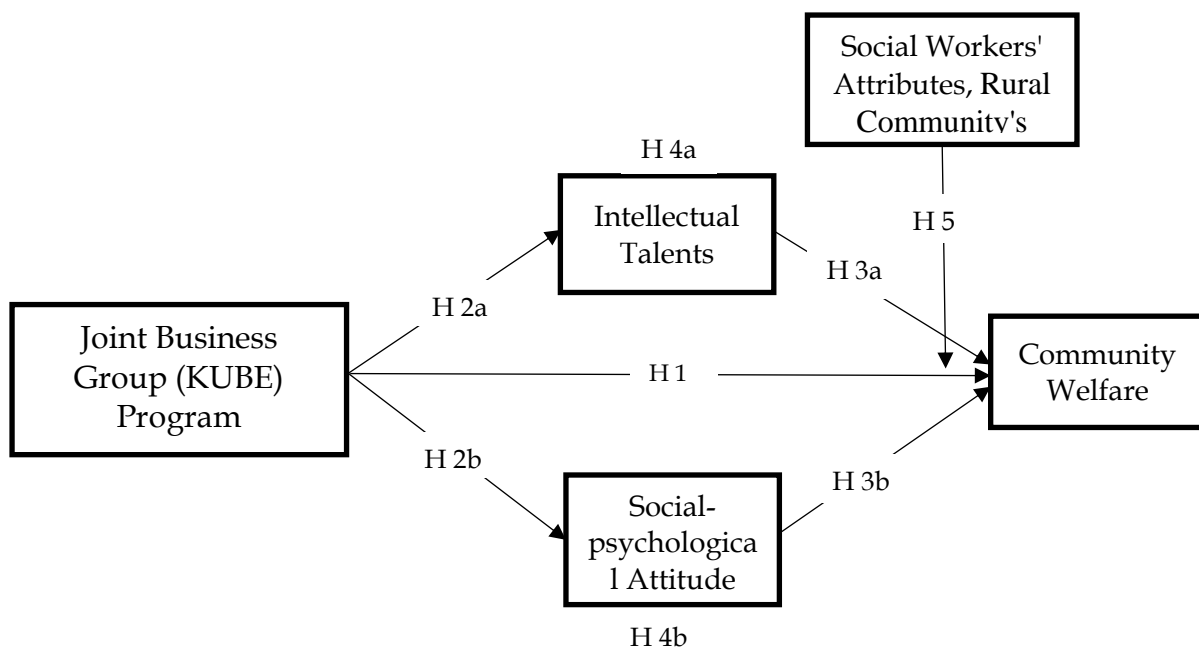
Social Workers' Attributes, Rural Community's

H 4a

Intellectual Talents

H 5

H 3a

H 2a

Joint Business Group (KUBE) Program

H 1

Community Welfare

H 2b

H 3b

Social-psychologica l Attitude

H 4b